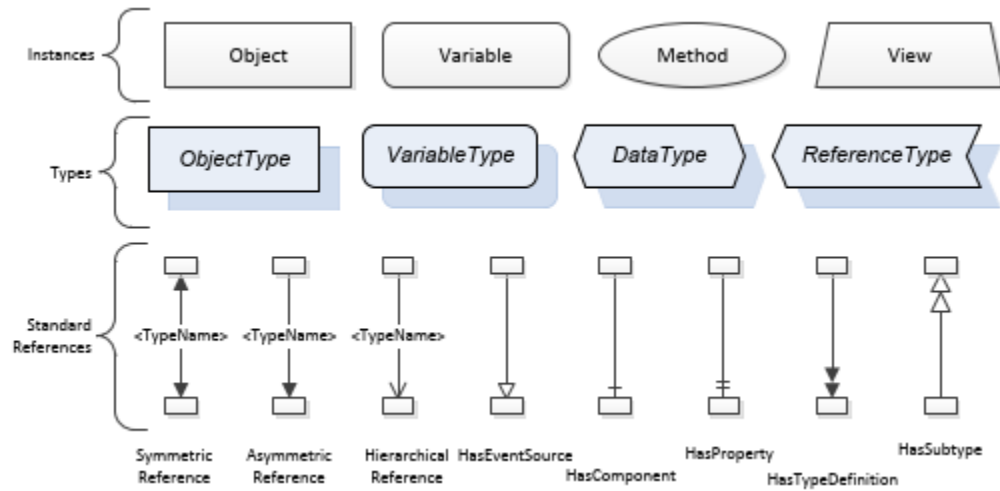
Instances

Object

Variable

Method

View

Types

ObjectType

VariableType

DataType

ReferenceType

Standard References

<TypeName>

<TypeName>

<TypeName>

Symmetric Reference

Asymmetric Reference

Hierarchical Reference

HasEventSource

HasComponent

HasProperty

HasTypeDefinition

HasSubtype